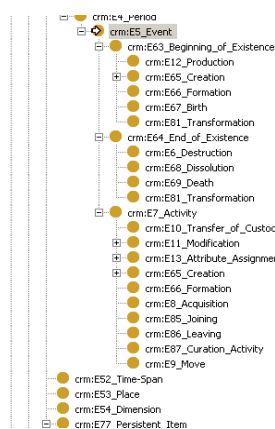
crm:E4_Period
crm:E5_Event
crm:E63_Beginning_of_Existence
crm:E12_Production
crm:E65_Creation
crm:E66_Formation
crm:E67_Birth
crm:E81_Transformation
crm:E64_End_of_Existence
crm:E6_Destruction
crm:E68_Dissolution
crm:E69_Death
crm:E81_Transformation
crm:E7_Activity
crm:E10_Transfer_of_Custoc
crm:E11_Modification
crm:E13_Attribute_Assignmer
crm:E65_Creation
crm:E66_Formation
crm:E8_Acquisition
crm:E85_Joining
crm:E86_Leaving
crm:E87_Curation_Activity
crm:E9_Move
crm:E52_Time-Span
crm:E53_Place
crm:E54_Dimension
crm:E77_Persistent_Item